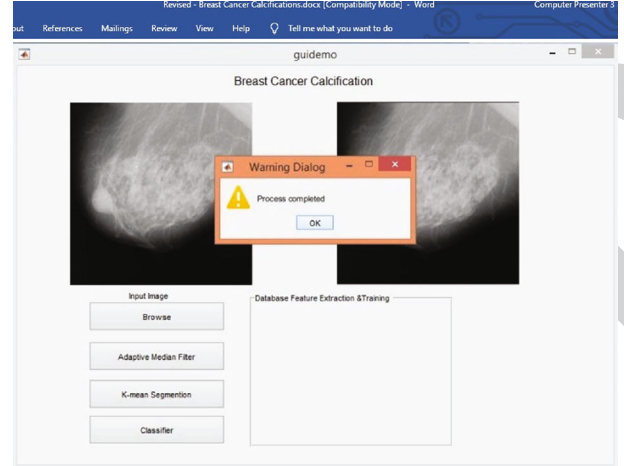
Revised - Breast Cancer Calcifications.docx [Compatibility Mode] - Word

Computer Presenter 3

out References Mailings Review View Help Tell me what you want to do

guidemo

Breast Cancer Calcification

Warning Dialog

Process completed

OK

Input Image

Browse

Adaptive Median Filter

K-mean Segmention

Classifier

Database Feature Extraction &Training